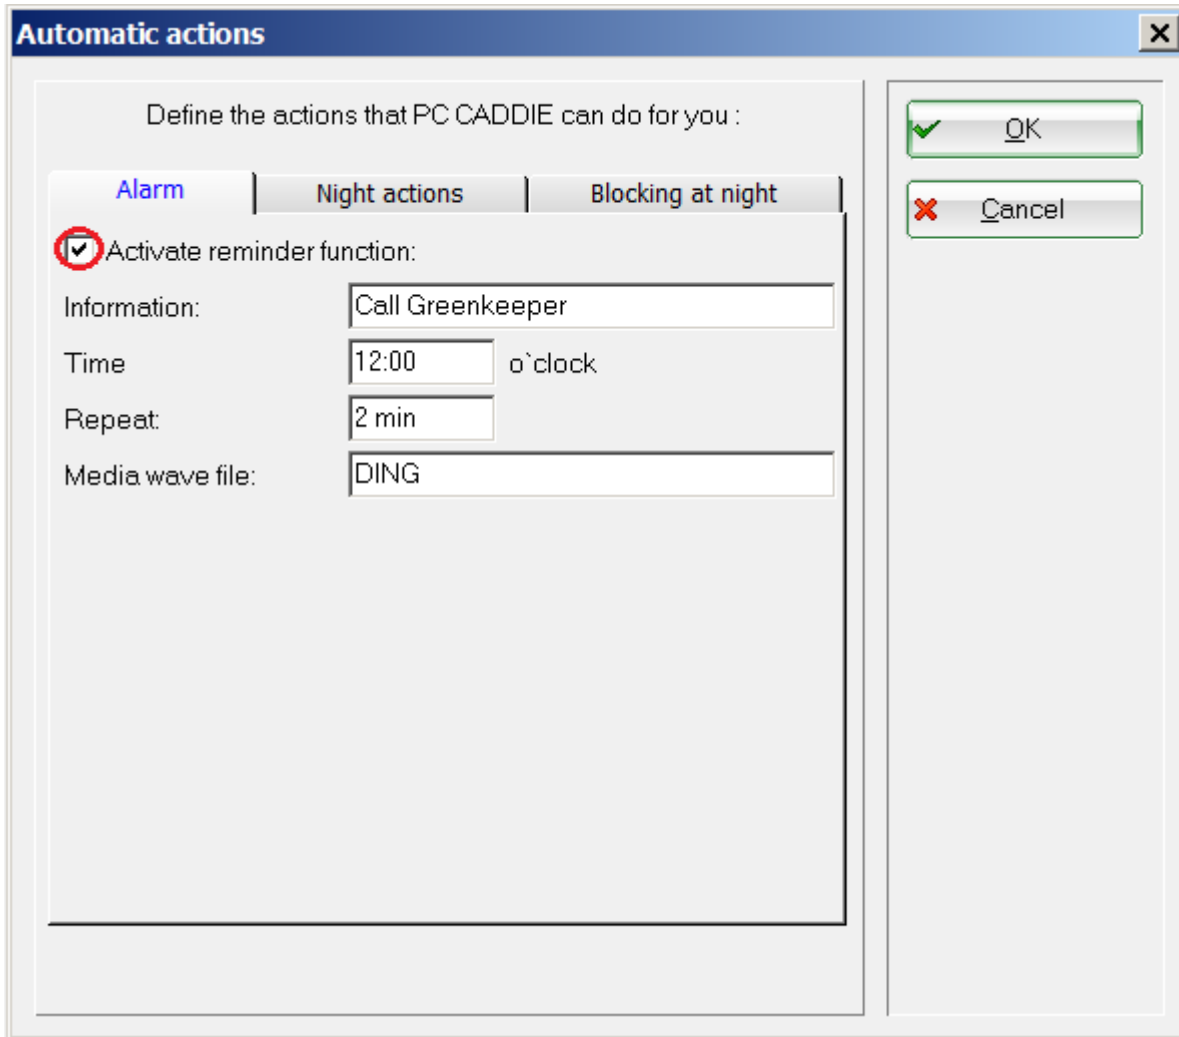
Automatic actions

×

Define the actions that PC CADDIE can do for you :

OK

Cancel

Alarm

Night actions

Blocking at night

Activate reminder function:

Information: Call Greenkeeper

Time 12:00 o`clock

Repeat: 2 min

Media wave file: DING